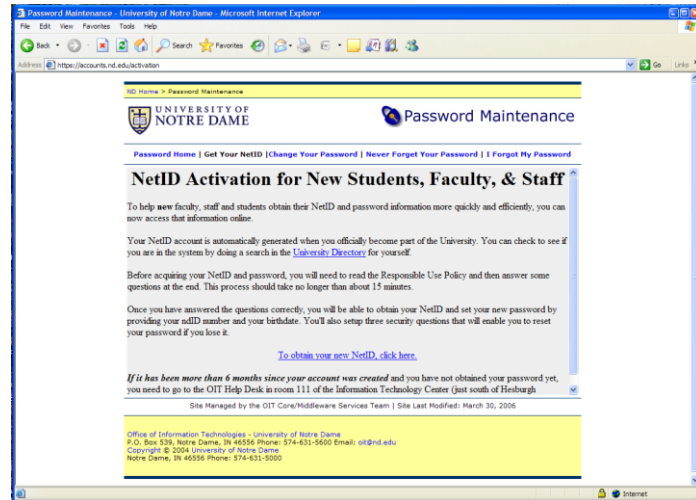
Password Maintenance - University of Notre Dame - Microsoft Internet Explorer

File Edit View Favorites Tools Help

Back Search Favorites

Address https://accounts.nd.edu/activation Go Links

ND Home > Password Maintenance

UNIVERSITY OF NOTRE DAME

Password Maintenance

Password Home | Get Your NetID | Change Your Password | Never Forget Your Password | I Forgot My Password

NetID Activation for New Students, Faculty, & Staff

To help new faculty, staff and students obtain their NetID and password information more quickly and efficiently, you can now access that information online.

Your NetID account is automatically generated when you officially become part of the University. You can check to see if you are in the system by doing a search in the University Directory for yourself.

Before acquiring your NetID and password, you will need to read the Responsible Use Policy and then answer some questions at the end. This process should take no longer than about 15 minutes.

Once you have answered the questions correctly, you will be able to obtain your NetID and set your new password by providing your ndID number and your birthdate. You'll also setup three security questions that will enable you to reset your password if you lose it.

To obtain your new NetID, click here.

If it has been more than 6 months since your account was created and you have not obtained your password yet, you need to go to the OIT Help Desk in room 111 of the Information Technology Center (just south of Hesburgh

Site Managed by the OIT Core/Middleware Services Team | Site Last Modified: March 30, 2006

Office of Information Technologies - University of Notre Dame
P.O. Box 539, Notre Dame, IN 46556 Phone: 574-631-5600 Email: oit@nd.edu
Copyright © 2004 University of Notre Dame
Notre Dame, IN 46556 Phone: 574-631-5000

Internet